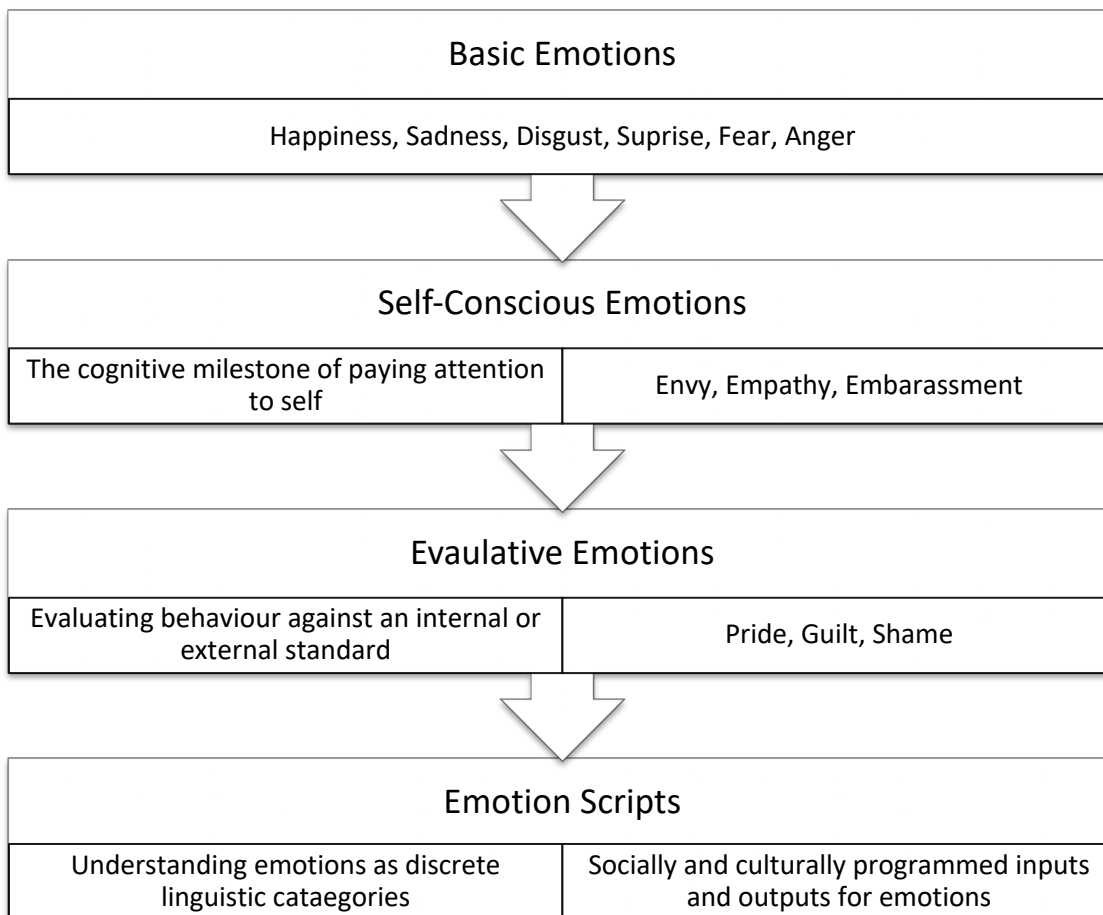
Basic Emotions

Happiness, Sadness, Disgust, Suprise, Fear, Anger

Self-Conscious Emotions

The cognitive milestone of paying attention to self

Envy, Empathy, Embarassment

Evaulative Emotions

Evaluating behaviour against an internal or external standard

Pride, Guilt, Shame

Emotion Scripts

Understanding emotions as discrete linguistic cataegories

Socially and culturally programmed inputs and outputs for emotions